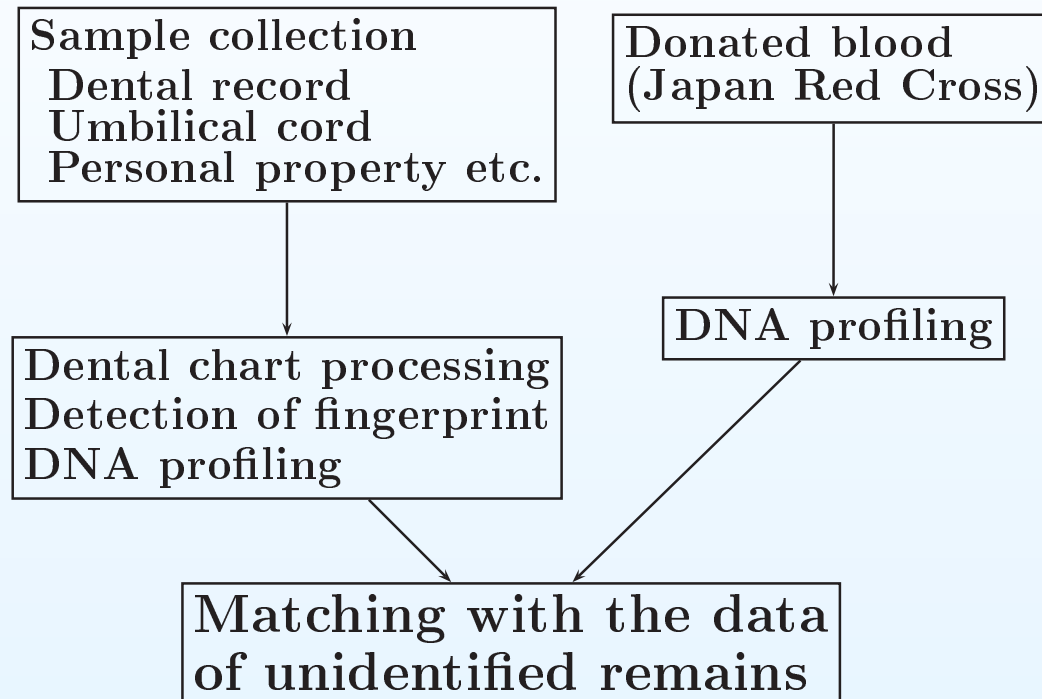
Sample collection
Dental record
Umbilical cord
Personal property etc.

Donated blood
(Japan Red Cross)

DNA profiling

Dental chart processing
Detection of fingerprint
DNA profiling

Matching with the data
of unidentified remains